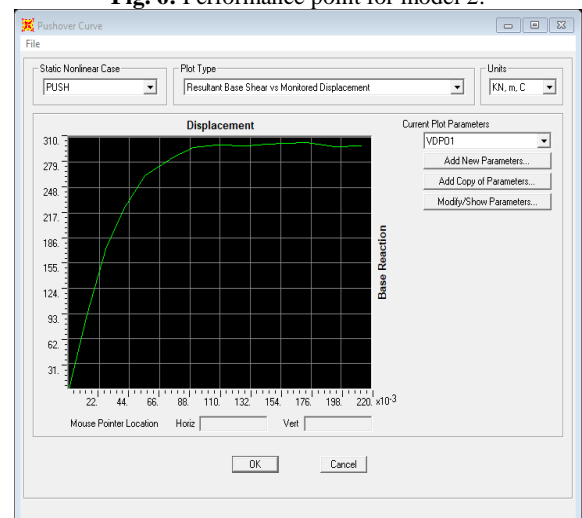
Fig. 6: Performance point for model 2.

Pushover Curve

File

Static Nonlinear Case
PUSH

Plot Type
Resultant Base Shear vs Monitored Displacement

Units
KN, m, C

Displacement

310.
279.
248.
217.
186.
155.
124.
93.
62.
31.

22. 44. 66. 88. 110. 132. 154. 176. 198. 220. $x10^{-3}$

Base Reaction

Current Plot Parameters
VDP01

Add New Parameters...
Add Copy of Parameters...
Modify/Show Parameters...

Mouse Pointer Location Horiz Vert

OK
Cancel